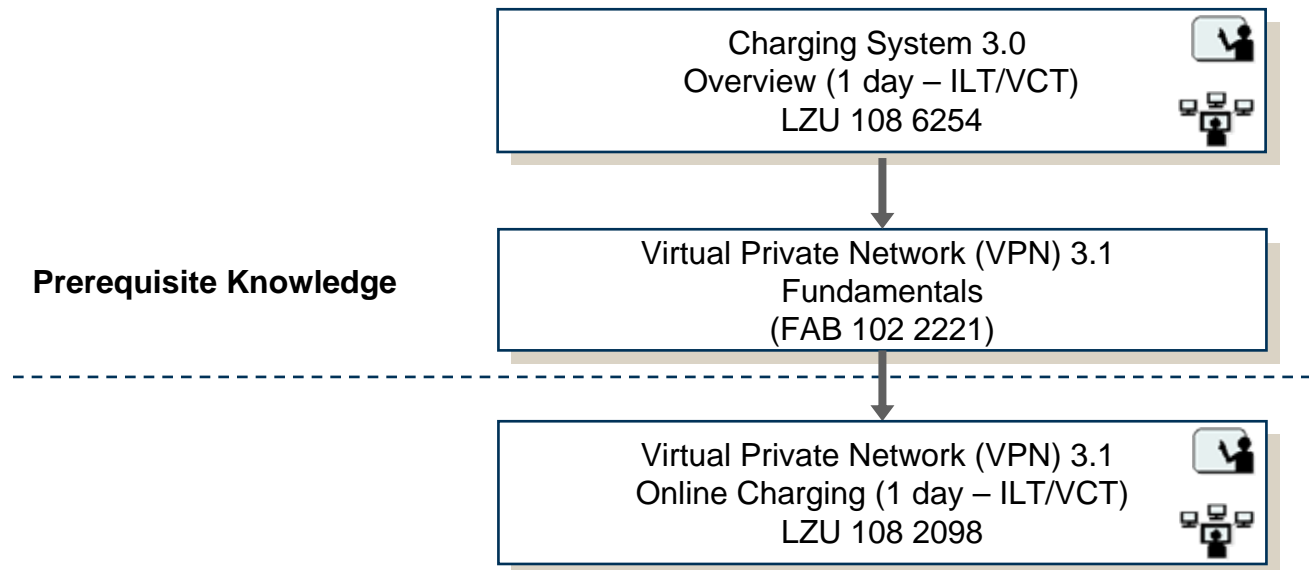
Charging System 3.0
Overview (1 day – ILT/VCT)
LZU 108 6254

Prerequisite Knowledge

Virtual Private Network (VPN) 3.1
Fundamentals
(FAB 102 2221)

Virtual Private Network (VPN) 3.1
Online Charging (1 day – ILT/VCT)
LZU 108 2098